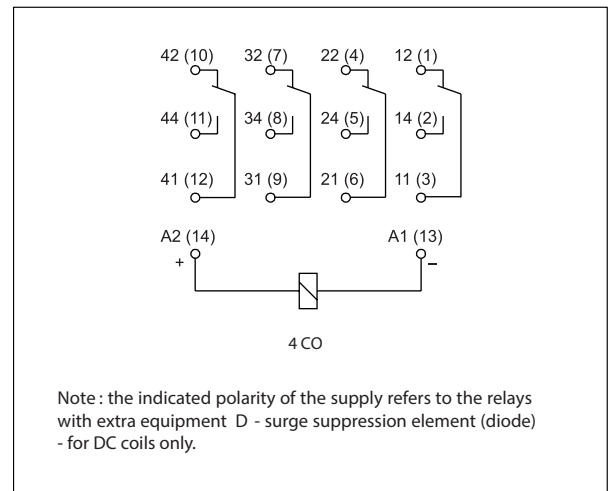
42 (10)
32 (7)
22 (4)
12 (1)

44 (11)
34 (8)
24 (5)
14 (2)

41 (12)
31 (9)
21 (6)
11 (3)

A2 (14)
A1 (13)
+
–

4 CO

Note : the indicated polarity of the supply refers to the relays with extra equipment D - surge suppression element (diode) - for DC coils only.